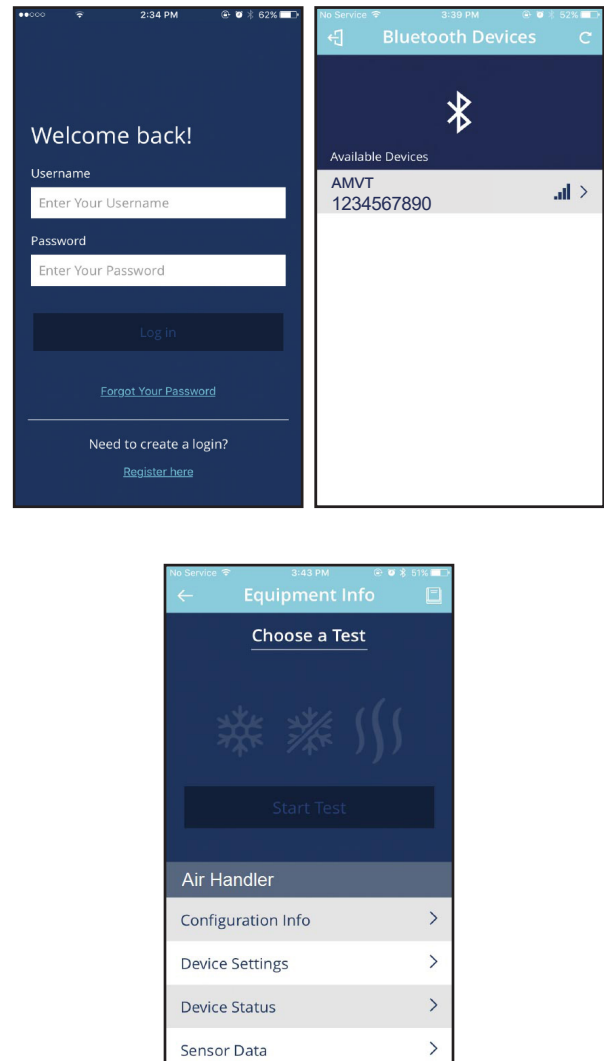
●●○○○ 2:34 PM 62%

Welcome back!

Username

Enter Your Username

Password

Enter Your Password

Log In

Forgot Your Password

Need to create a login?

Register here

No Service 3:39 PM 52%

Bluetooth Devices

Available Devices

AMVT
1234567890

No Service 3:43 PM 51%

Equipment Info

Choose a Test

Start Test

Air Handler

Configuration Info

Device Settings

Device Status

Sensor Data